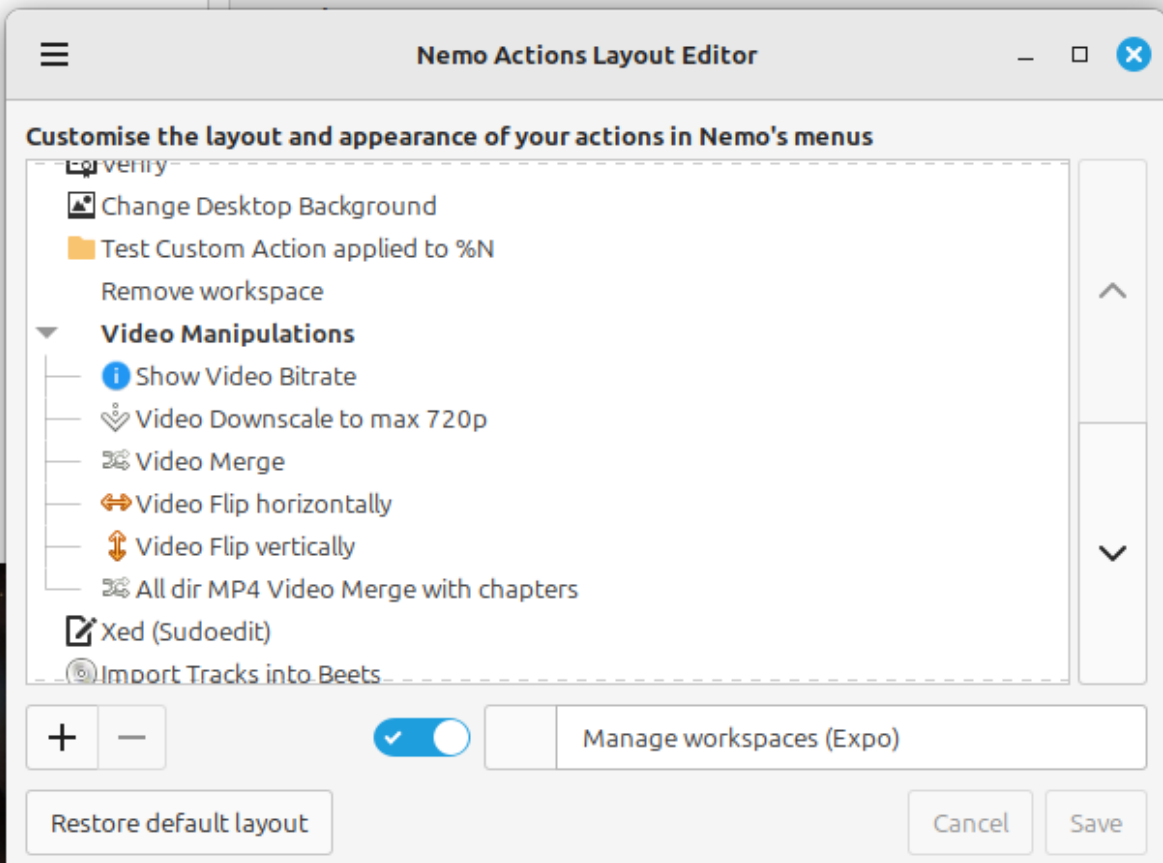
Nemo Actions Layout Editor

Customise the layout and appearance of your actions in Nemo's menus

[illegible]
Change Desktop Background
Test Custom Action applied to %N
Remove workspace
Video Manipulations
Show Video Bitrate
Video Downscale to max 720p
Video Merge
Video Flip horizontally
Video Flip vertically
All dir MP4 Video Merge with chapters
Xed (Sudoedit)
Import Tracks into Beets

+ —

Manage workspaces (Expo)

Restore default layout

Cancel

Save